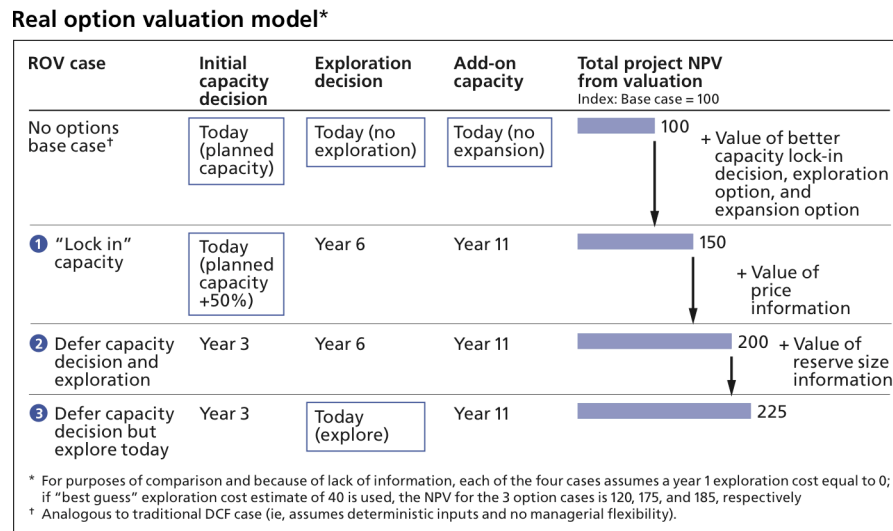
Real option valuation model*

| ROV case | Initial capacity decision | Exploration decision | Add-on capacity | Total project NPV from valuation Index: Base case = 100 |
|---|---|---|---|---|
| No options base case† | Today (planned capacity) | Today (no exploration) | Today (no expansion) | 100 + Value of better capacity lock-in decision, exploration option, and expansion option |
| 1 "Lock in" capacity | Today (planned capacity +50%) | Year 6 | Year 11 | 150 + Value of price information |
| 2 Defer capacity decision and exploration | Year 3 | Year 6 | Year 11 | 200 + Value of reserve size information |
| 3 Defer capacity decision but explore today | Year 3 | Today (explore) | Year 11 | 225 |

* For purposes of comparison and because of lack of information, each of the four cases assumes a year 1 exploration cost equal to 0; if "best guess" exploration cost estimate of 40 is used, the NPV for the 3 option cases is 120, 175, and 185, respectively
† Analogous to traditional DCF case (ie, assumes deterministic inputs and no managerial flexibility).